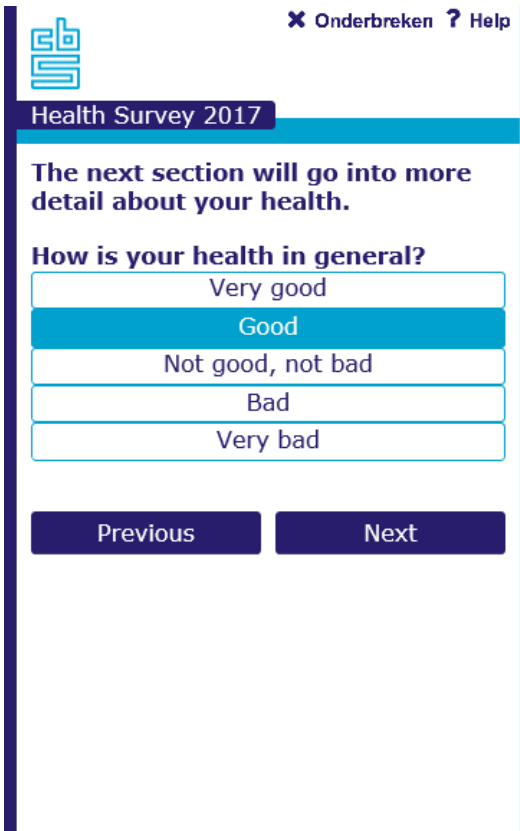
cbs

✖ Onderbreken ? Help

Health Survey 2017

The next section will go into more detail about your health.

How is your health in general?

Very good

Good

Not good, not bad

Bad

Very bad

Previous

Next